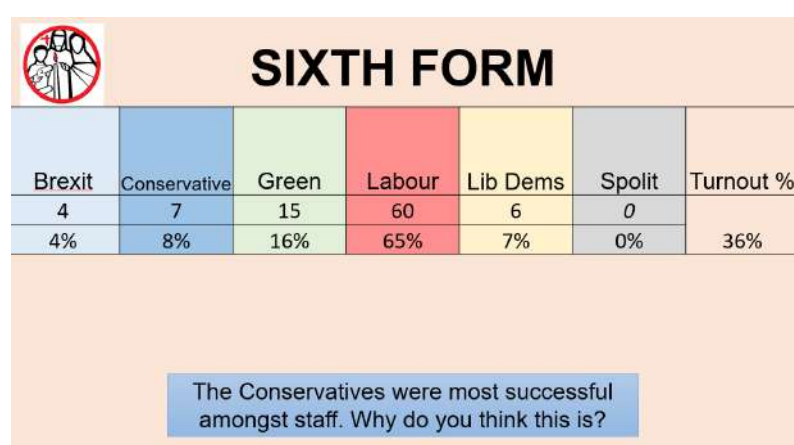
SIXTH FORM

| Brexit | Conservative | Green | Labour | Lib Dems | Spolit | Turnout % |
|---|---|---|---|---|---|---|
| 4 | 7 | 15 | 60 | 6 | 0 | |
| 4% | 8% | 16% | 65% | 7% | 0% | 36% |

The Conservatives were most successful amongst staff. Why do you think this is?